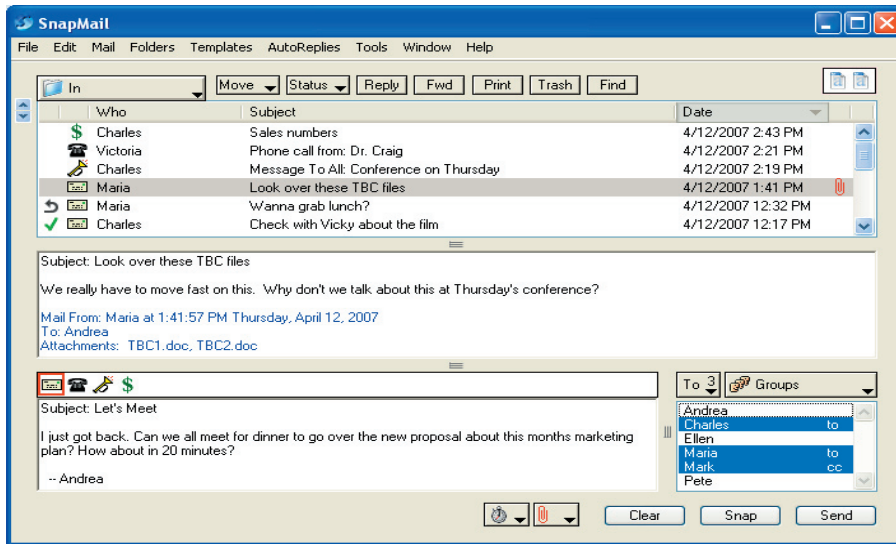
SnapMail

File Edit Mail Folders Templates AutoReplies Tools Window Help

In

Move Status Reply Fwd Print Trash Find

| | Who | Subject | Date |
|---|---|---|---|
| $ | Charles | Sales numbers | 4/12/2007 2:43 PM |
| | Victoria | Phone call from: Dr. Craig | 4/12/2007 2:21 PM |
| | Charles | Message To All: Conference on Thursday | 4/12/2007 2:19 PM |
| | Maria | Look over these TBC files | 4/12/2007 1:41 PM |
| | Maria | Wanna grab lunch? | 4/12/2007 12:32 PM |
| ✓ | Charles | Check with Vicky about the film | 4/12/2007 12:17 PM |

Subject: Look over these TBC files

We really have to move fast on this. Why don't we talk about this at Thursday's conference?

Mail From: Maria at 1:41:57 PM Thursday, April 12, 2007
To: Andrea
Attachments: TBC1.doc, TBC2.doc

$

To 3 Groups

Subject: Let's Meet

I just got back. Can we all meet for dinner to go over the new proposal about this months marketing plan? How about in 20 minutes?

-- Andrea

Andrea
Charles to
Ellen
Maria to
Mark cc
Pete

Clear Snap Send